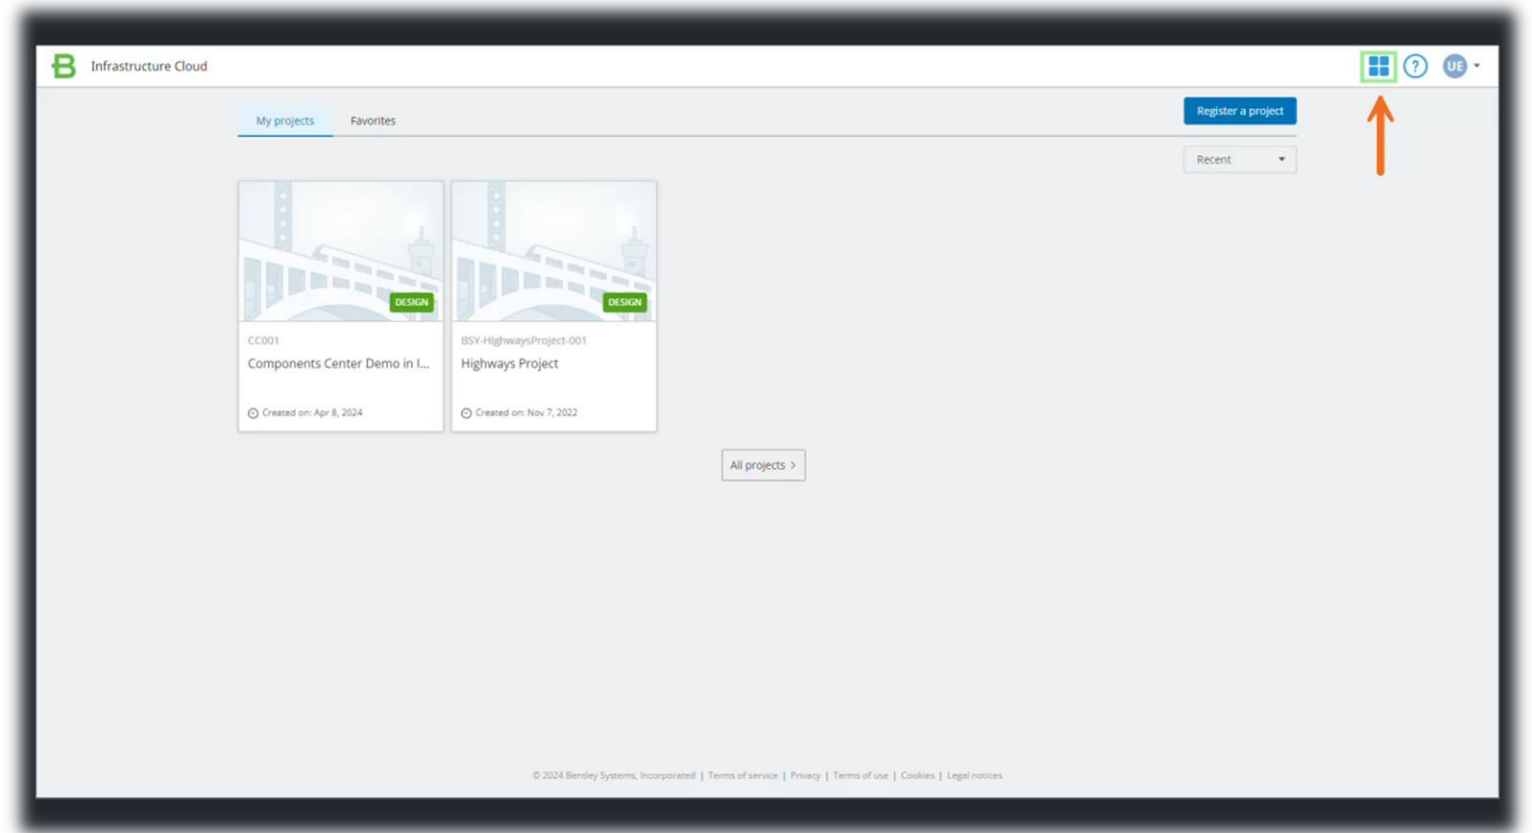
B Infrastructure Cloud

UE

My projects Favorites

Register a project

Recent

DESIGN

CC001

Components Center Demo in I...

Created on: Apr 8, 2024

DESIGN

BSY-HighwaysProject-001

Highways Project

Created on: Nov 7, 2022

All projects >

© 2024 Bentley Systems, Incorporated | Terms of service | Privacy | Terms of use | Cookies | Legal notices